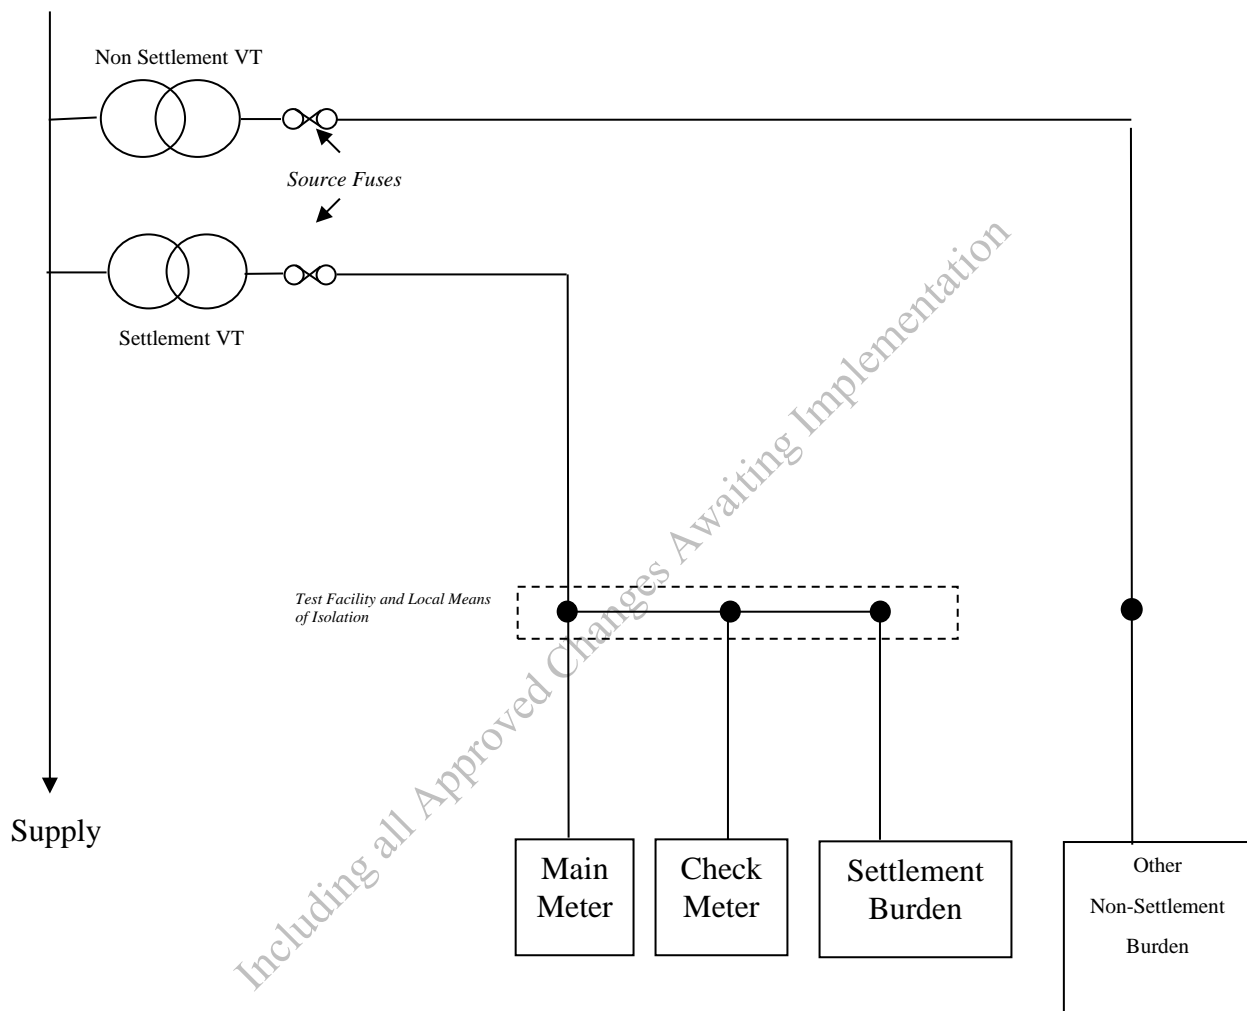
Non Settlement VT

Source Fuses

Settlement VT

Including all Approved Changes Awaiting Implementation

Test Facility and Local Means of Isolation

Supply

Main Meter

Check Meter

Settlement Burden

Other Non-Settlement Burden